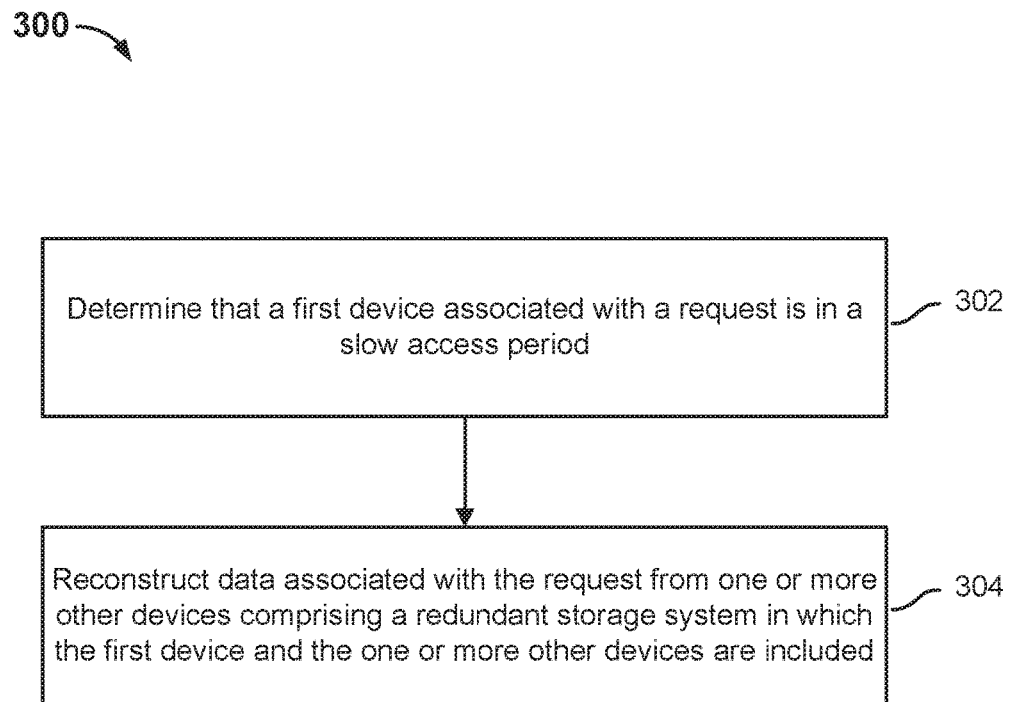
300

Determine that a first device associated with a request is in a slow access period

302

Reconstruct data associated with the request from one or more other devices comprising a redundant storage system in which the first device and the one or more other devices are included

304